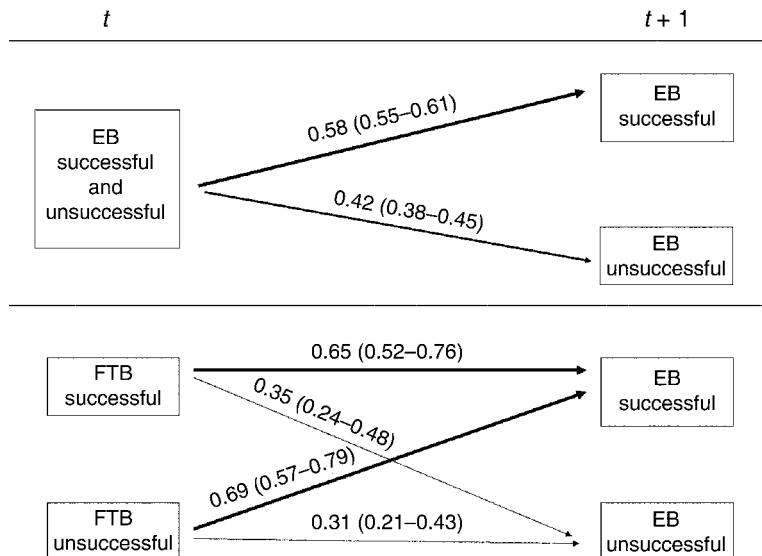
$t$

$t + 1$

EB successful and unsuccessful

0.58 (0.55–0.61)

0.42 (0.38–0.45)

EB successful

EB unsuccessful

FTB successful

0.65 (0.52–0.76)

0.35 (0.24–0.48)

0.69 (0.57–0.79)

FTB unsuccessful

0.31 (0.21–0.43)

EB successful

EB unsuccessful